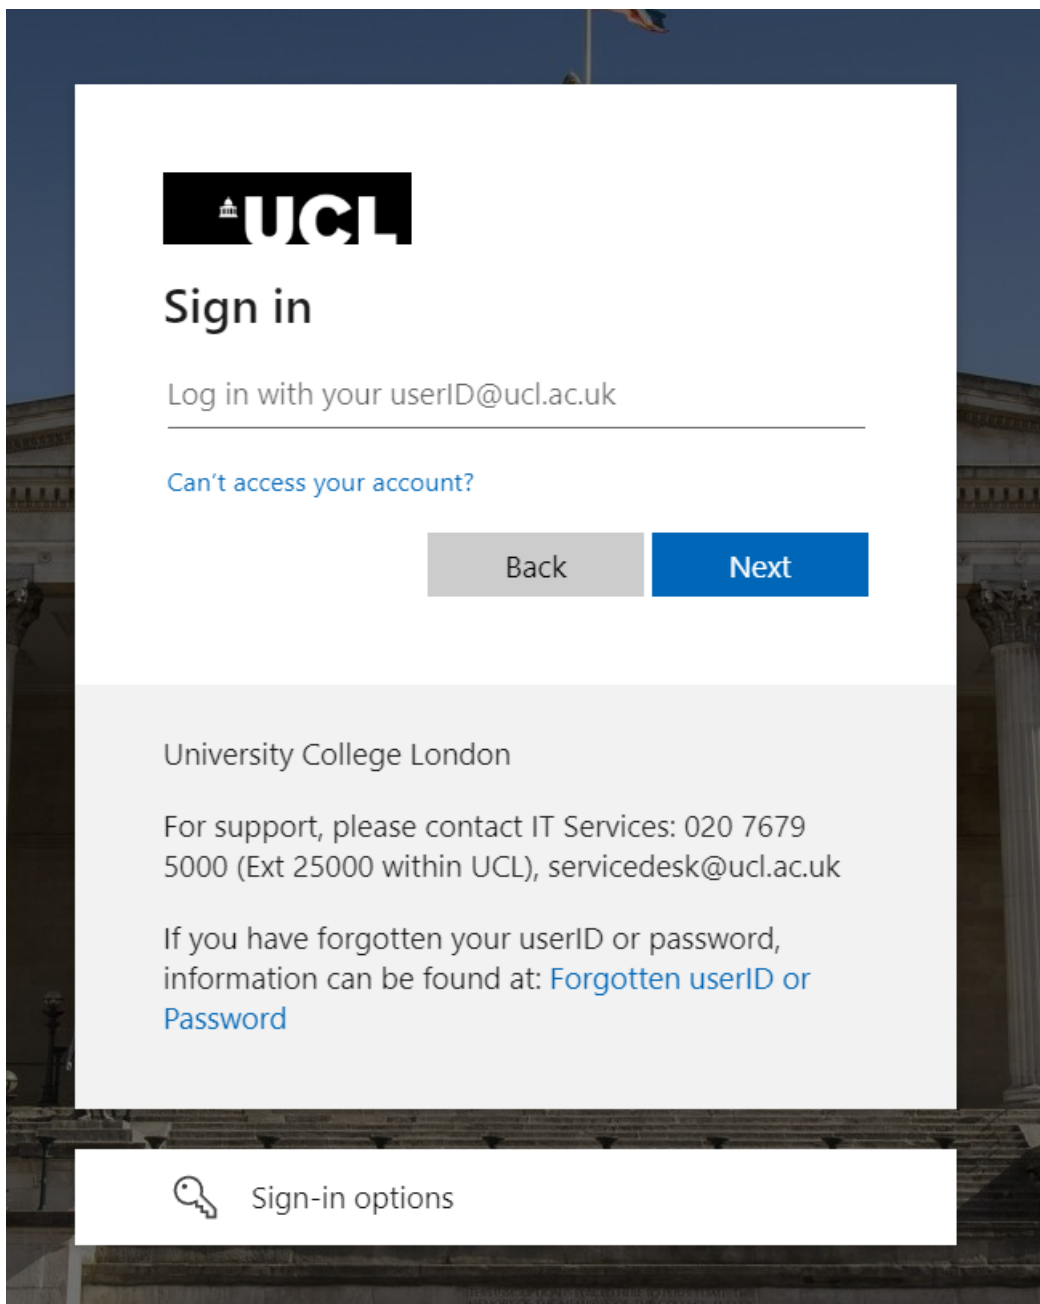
UCL

Sign in

Log in with your userID@ucl.ac.uk

Can’t access your account?

Back

Next

University College London

For support, please contact IT Services: 020 7679 5000 (Ext 25000 within UCL), servicedesk@ucl.ac.uk

If you have forgotten your userID or password, information can be found at: Forgotten userID or Password

Sign-in options